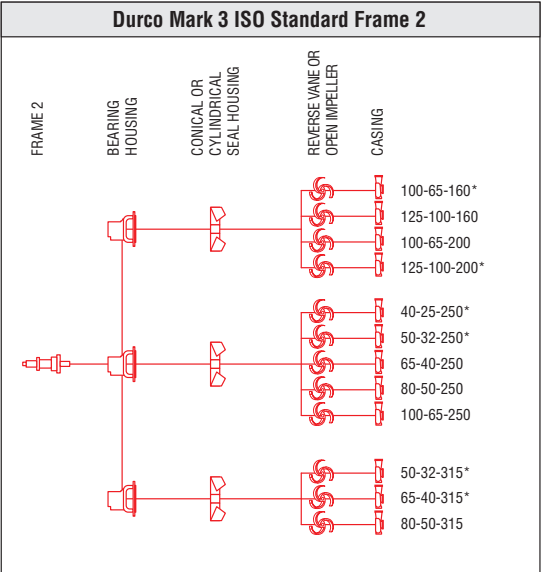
Durco Mark 3 ISO Standard Frame 2

FRAME 2

BEARING HOUSING

CONICAL OR CYLINDRICAL SEAL HOUSING

REVERSE VANE OR OPEN IMPELLER

CASING

100-65-160*
125-100-160
100-65-200
125-100-200*

40-25-250*
50-32-250*
65-40-250
80-50-250
100-65-250

50-32-315*
65-40-315*
80-50-315